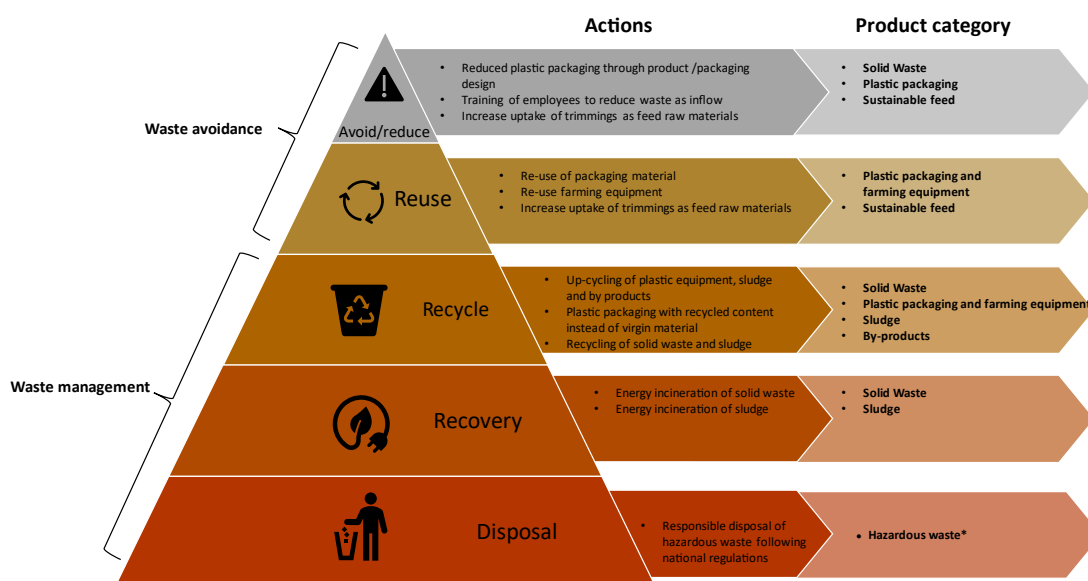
Actions

Product category

Waste avoidance

Avoid/reduce

• Reduced plastic packaging through product /packaging design
• Training of employees to reduce waste as inflow
• Increase uptake of trimmings as feed raw materials

• Solid Waste
• Plastic packaging
• Sustainable feed

Reuse

• Re-use of packaging material
• Re-use farming equipment
• Increase uptake of trimmings as feed raw materials

• Plastic packaging and farming equipment
• Sustainable feed

Waste management

Recycle

• Up-cycling of plastic equipment, sludge and by products
• Plastic packaging with recycled content instead of virgin material
• Recycling of solid waste and sludge

• Solid Waste
• Plastic packaging and farming equipment
• Sludge
• By-products

Recovery

• Energy incineration of solid waste
• Energy incineration of sludge

• Solid Waste
• Sludge

Disposal

• Responsible disposal of hazardous waste following national regulations

• Hazardous waste*